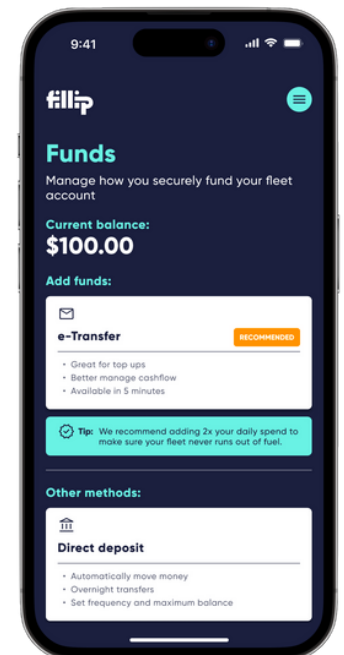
9:41

fillip

Funds

Manage how you securely fund your fleet account

Current balance:

$100.00

Add funds:

e-Transfer

RECOMMENDED

• Great for top ups
• Better manage cashflow
• Available in 5 minutes

Tip: We recommend adding 2x your daily spend to make sure your fleet never runs out of fuel.

Other methods:

Direct deposit

• Automatically move money
• Overnight transfers
• Set frequency and maximum balance